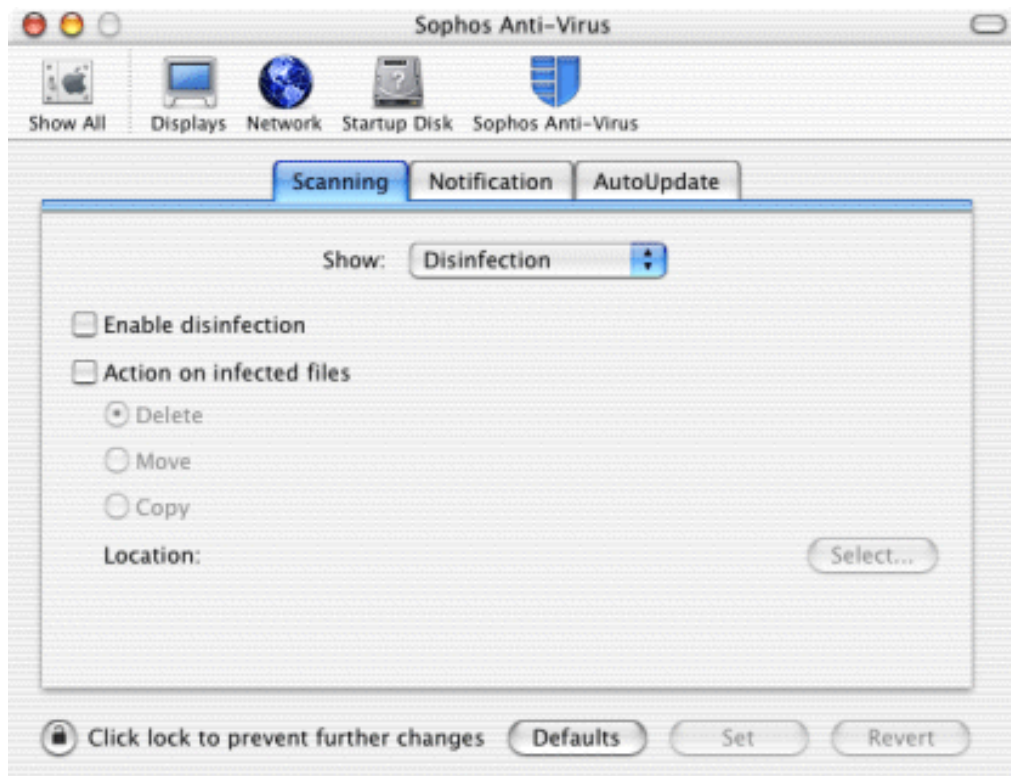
Sophos Anti-Virus

Show All
Displays
Network
Startup Disk
Sophos Anti-Virus

Scanning
Notification
AutoUpdate

Show: Disinfection

Enable disinfection

Action on infected files

Delete

Move

Copy

Location:
Select...

Click lock to prevent further changes
Defaults
Set
Revert